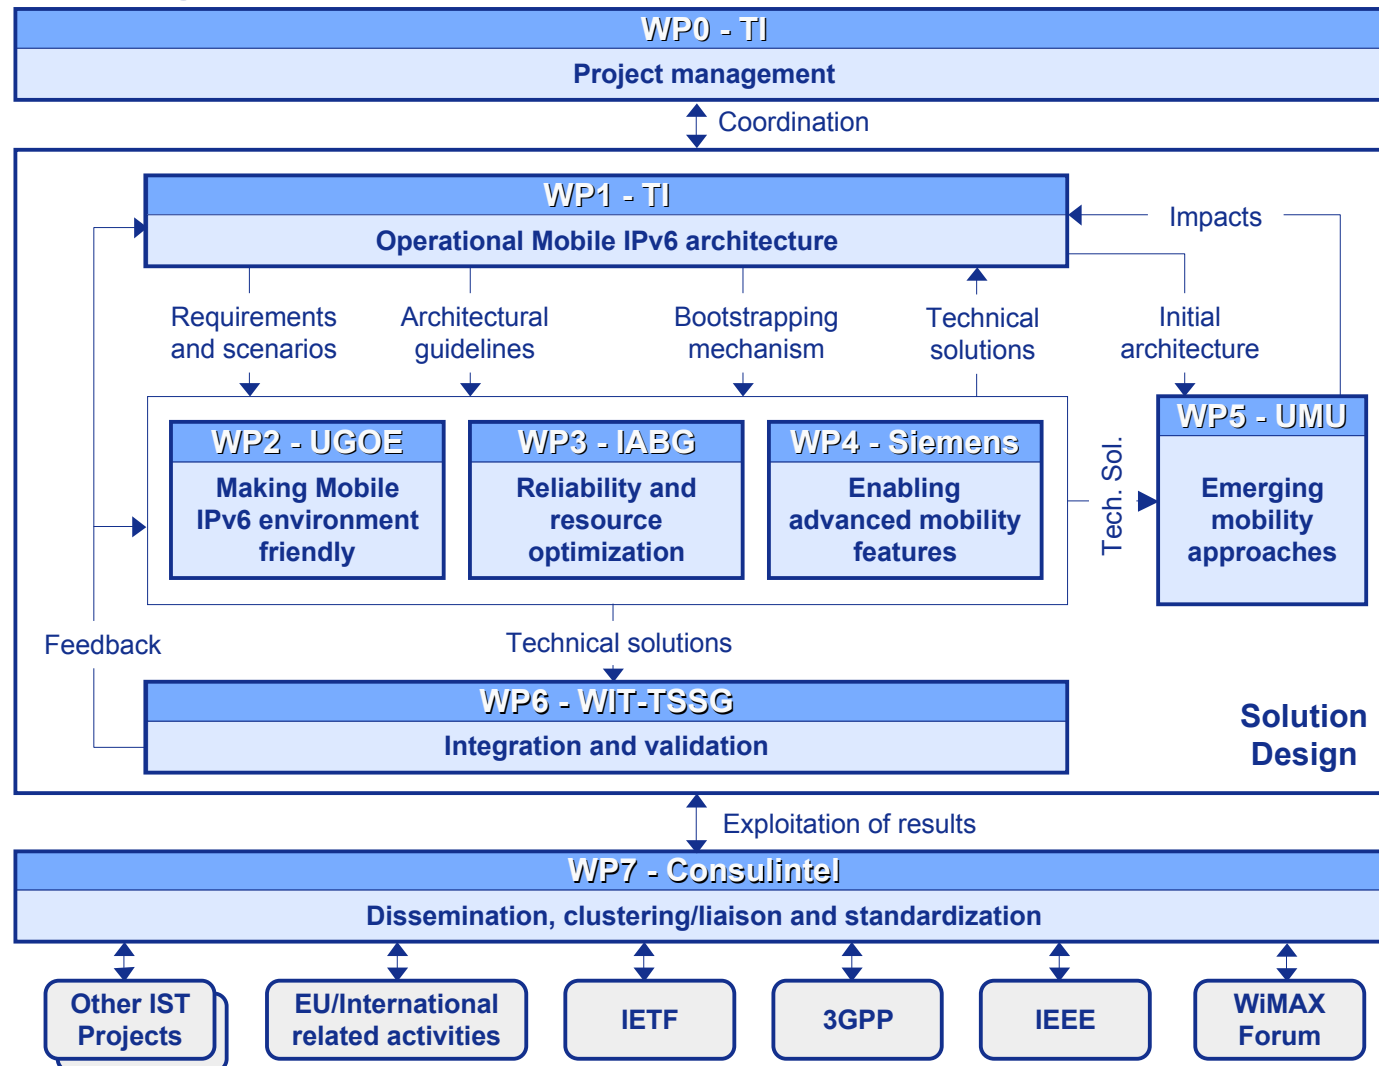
WP0 - TI
Project management

Coordination

WP1 - TI
Operational Mobile IPv6 architecture

Impacts

Requirements and scenarios

Architectural guidelines

Bootstrapping mechanism

Technical solutions

Initial architecture

WP2 - UGOE
Making Mobile IPv6 environment friendly

WP3 - IABG
Reliability and resource optimization

WP4 - Siemens
Enabling advanced mobility features

Tech. Sol.

WP5 - UMU
Emerging mobility approaches

Feedback

Technical solutions

WP6 - WIT-TSSG
Integration and validation

Solution Design

Exploitation of results

WP7 - Consulintel
Dissemination, clustering/liaison and standardization

Other IST Projects

EU/International related activities

IETF

3GPP

IEEE

WiMAX Forum